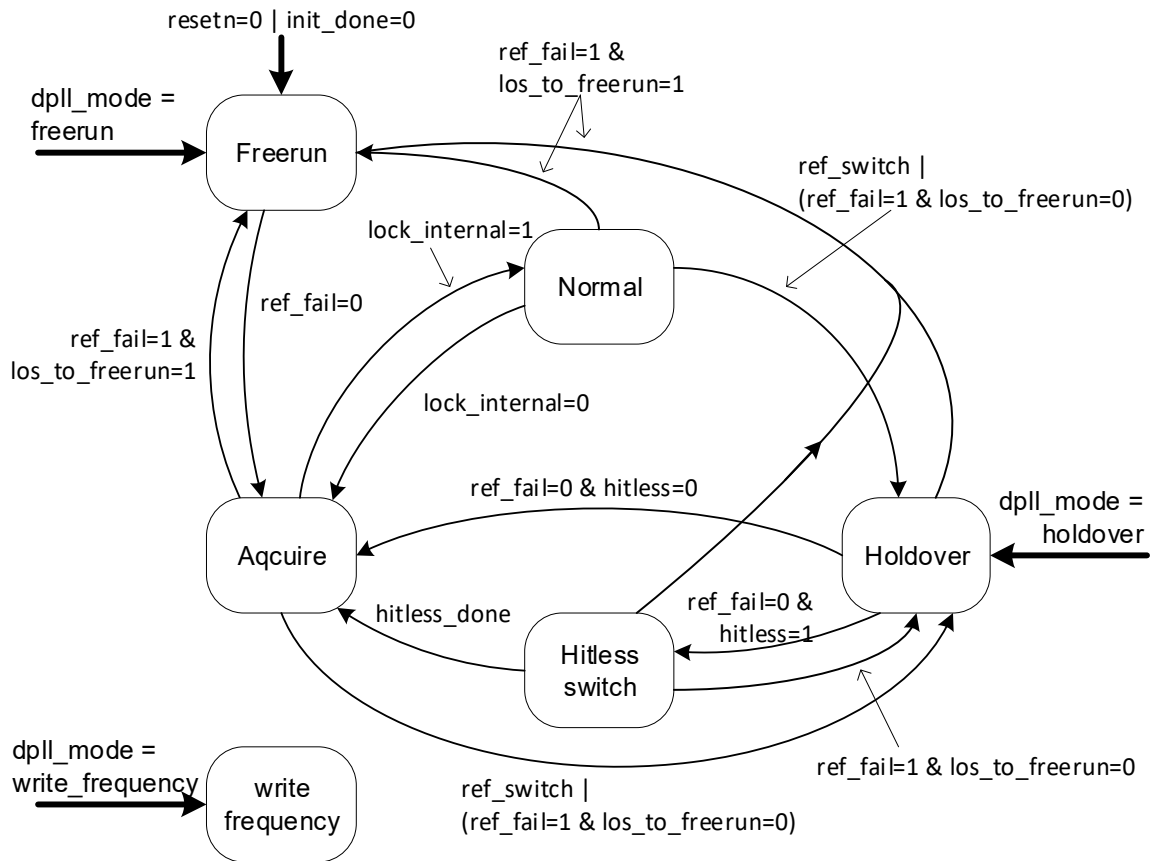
resetn=0 | init_done=0

ref_fail=1 &
los_to_freerun=1

dpll_mode =
freerun

Freerun

ref_switch |
(ref_fail=1 & los_to_freerun=0)

lock_internal=1

Normal

ref_fail=0

ref_fail=1 &
los_to_freerun=1

lock_internal=0

ref_fail=0 & hitless=0

dpll_mode =
holdover

Aqcuire

Holdover

hitless_done

ref_fail=0 &
hitless=1

Hitless
switch

dpll_mode =
write_frequency

write
frequency

ref_fail=1 & los_to_freerun=0

ref_switch |
(ref_fail=1 & los_to_freerun=0)